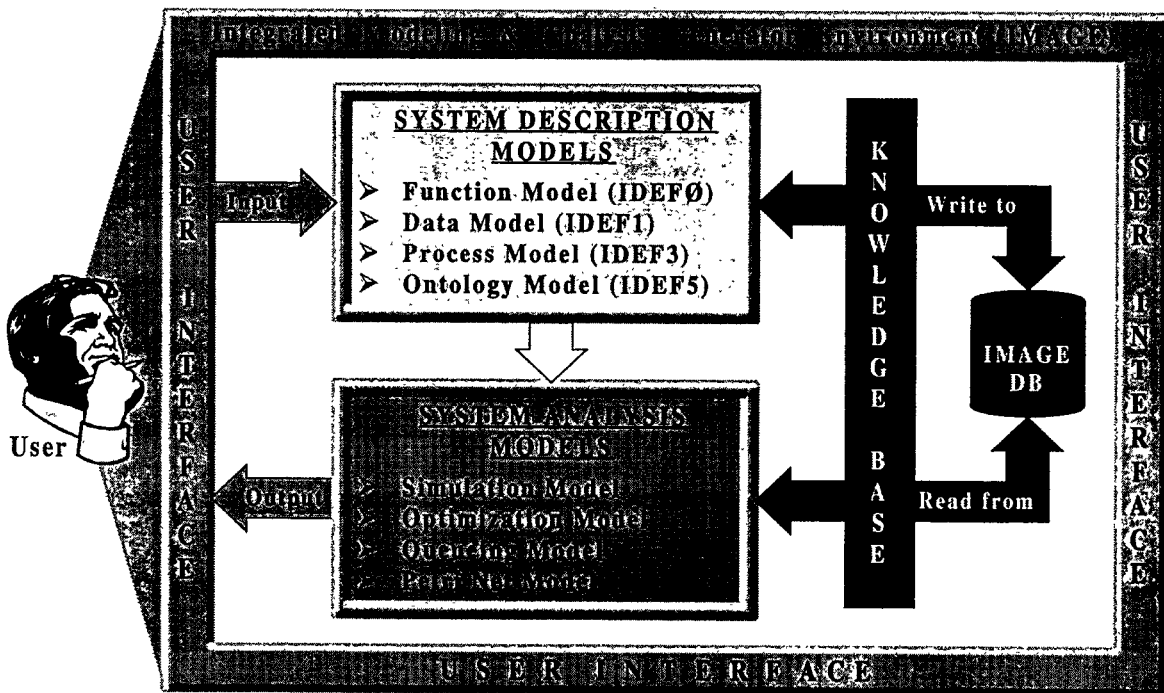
Integrated Modeling & Analysis Generator Environment (IMAGE)

USER INTERFACE

Input

SYSTEM DESCRIPTION MODELS
➢ Function Model (IDEFØ)
➢ Data Model (IDEF1)
➢ Process Model (IDEF3)
➢ Ontology Model (IDEF5)

KNOWLEDGE BASE

Write to

IMAGE DB

Read from

USER INTERFACE

User

Output

SYSTEM ANALYSIS MODELS
➢ Simulation Model
➢ Optimization Model
➢ Queueing Model
➢ Petri Net Model

USER INTERFACE